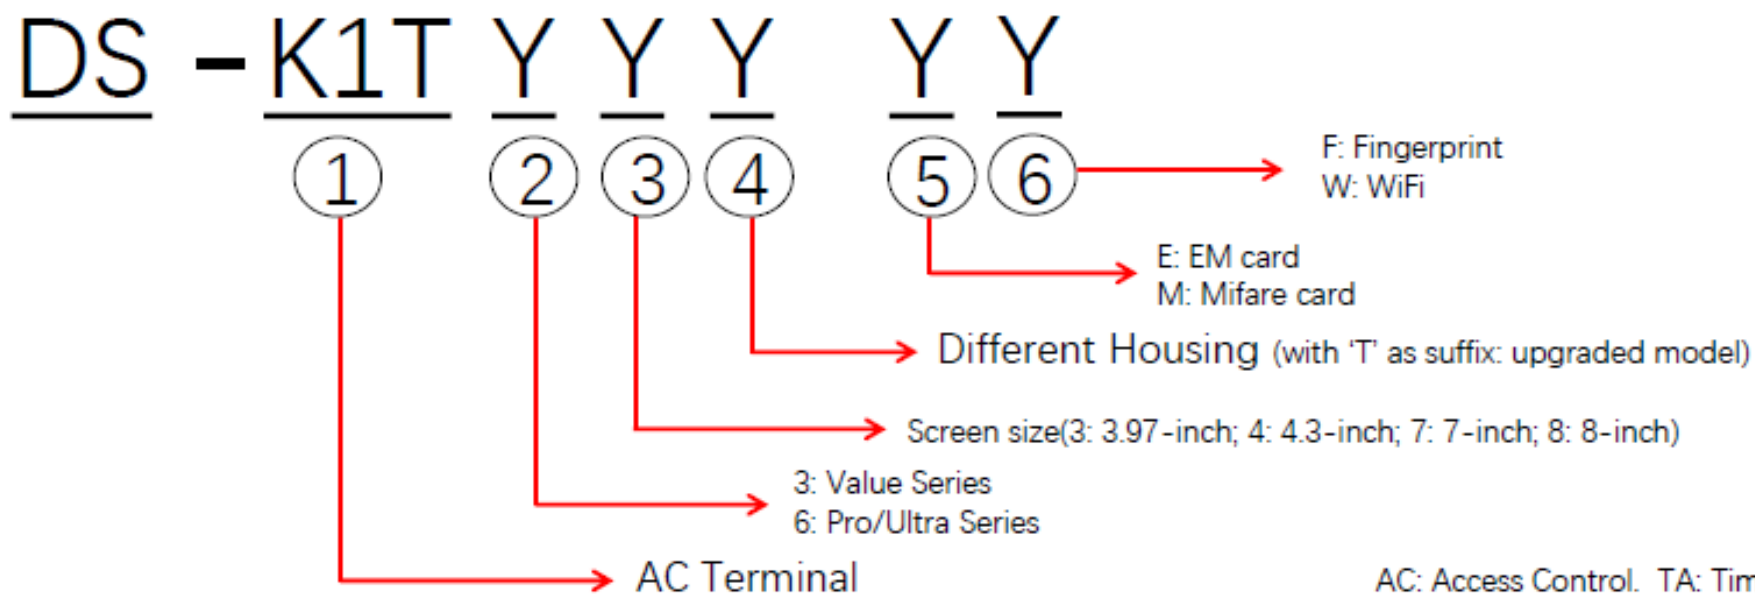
DS - K1T Y Y Y Y Y

1 2 3 4 5 6

F: Fingerprint
W: WiFi

E: EM card
M: Mifare card

Different Housing (with 'T' as suffix: upgraded model)

Screen size(3: 3.97-inch; 4: 4.3-inch; 7: 7-inch; 8: 8-inch)

3: Value Series
6: Pro/Ultra Series

AC Terminal

AC: Access Control. TA: Tim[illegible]